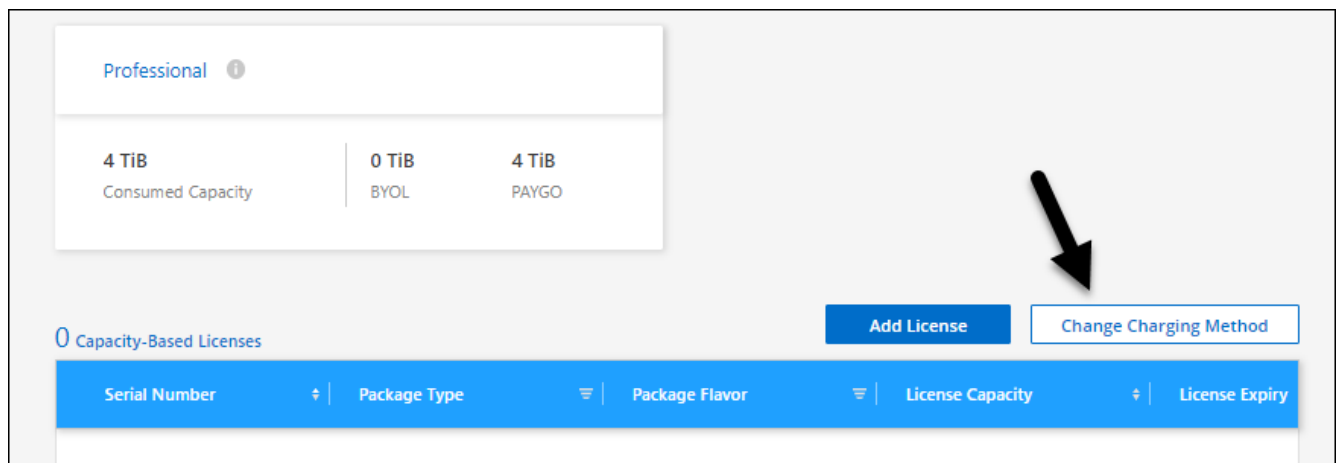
Professional

4 TiB
Consumed Capacity

0 TiB
BYOL

4 TiB
PAYGO

0 Capacity-Based Licenses

Add License

Change Charging Method

| Serial Number | Package Type | Package Flavor | License Capacity | License Expiry |
|---|---|---|---|---|